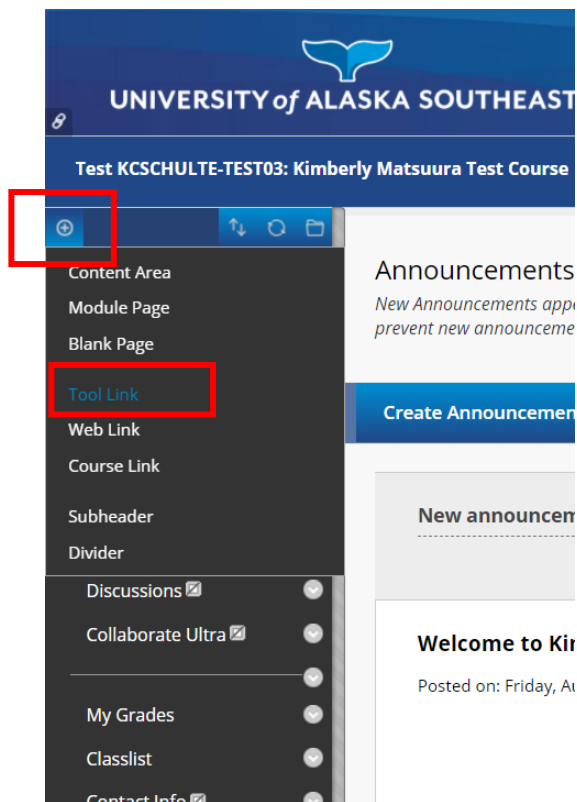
UNIVERSITY of ALASKA SOUTHEAST

Test KCSCHULTE-TEST03: Kimberly Matsuura Test Course

Content Area
Module Page
Blank Page
Tool Link
Web Link
Course Link
Subheader
Divider
Discussions
Collaborate Ultra
My Grades
Classlist
Contact Info

Announcements
New Announcements appe
prevent new announceme

Create Announcemen

New announcem

Welcome to Kin
Posted on: Friday, Au